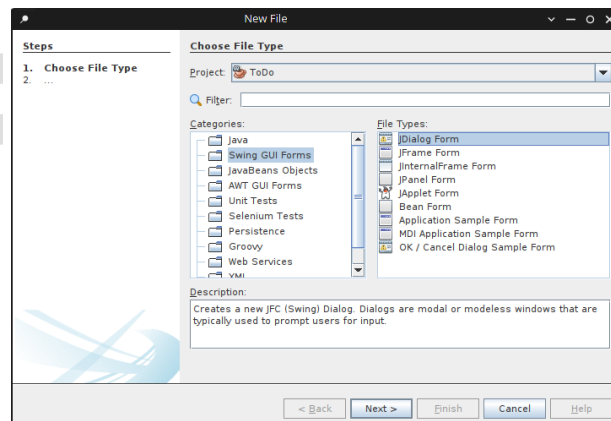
New File

Steps

1. Choose File Type
2. ...

Choose File Type

Project: ToDo

Filter:

Categories:

Java
Swing GUI Forms
JavaBeans Objects
AWT GUI Forms
Unit Tests
Selenium Tests
Persistence
Groovy
Web Services
XML

File Types:

JDialog Form
JFrame Form
JInternalFrame Form
JPanel Form
JApplet Form
Bean Form
Application Sample Form
MDI Application Sample Form
OK / Cancel Dialog Sample Form

Description:

Creates a new JFC (Swing) Dialog. Dialogs are modal or modeless windows that are typically used to prompt users for input.

< Back | Next > | Finish | Cancel | Help